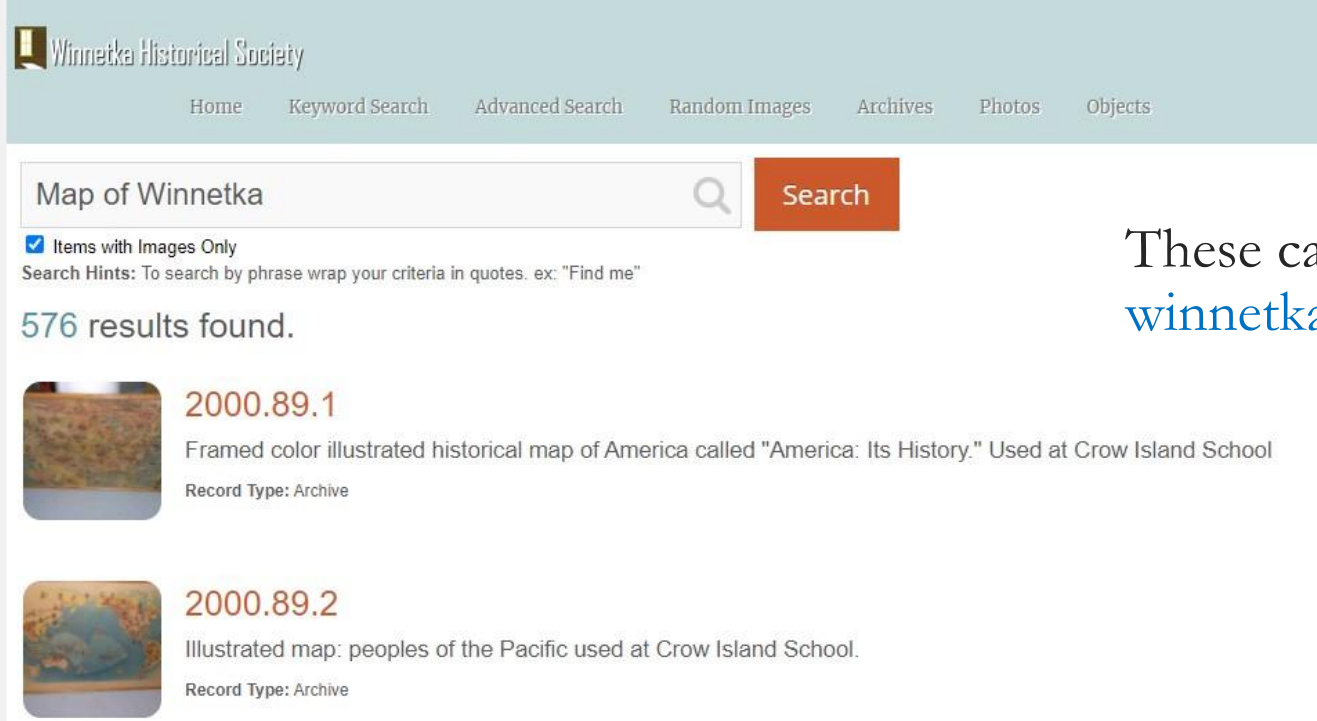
Winnetka Historical Society

Home Keyword Search Advanced Search Random Images Archives Photos Objects

Map of Winnetka

Search

Items with Images Only

**Search Hints:** To search by phrase wrap your criteria in quotes. ex: "Find me"

576 results found.

These ca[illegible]
winnetka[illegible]

2000.89.1

Framed color illustrated historical map of America called "America: Its History." Used at Crow Island School

Record Type: Archive

2000.89.2

Illustrated map: peoples of the Pacific used at Crow Island School.

Record Type: Archive